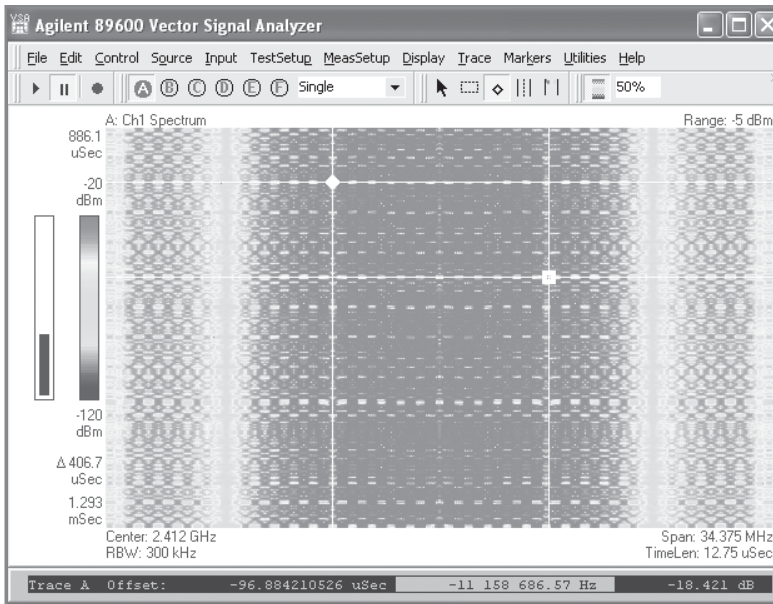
Agilent 89600 Vector Signal Analyzer

File Edit Control Source Input TestSetup MeasSetup Display Trace Markers Utilities Help

A B C D E F Single 50%

A: Ch1 Spectrum

Range: -5 dBm

886.1 uSec

-20 dBm

-120 dBm

Δ 406.7 uSec

1.293 mSec

Center: 2.412 GHz
RBW: 300 kHz

Span: 34.375 MHz
TimeLen: 12.75 uSec

Trace A Offset: -96.884210526 uSec -11 158 686.57 Hz -18.421 dB